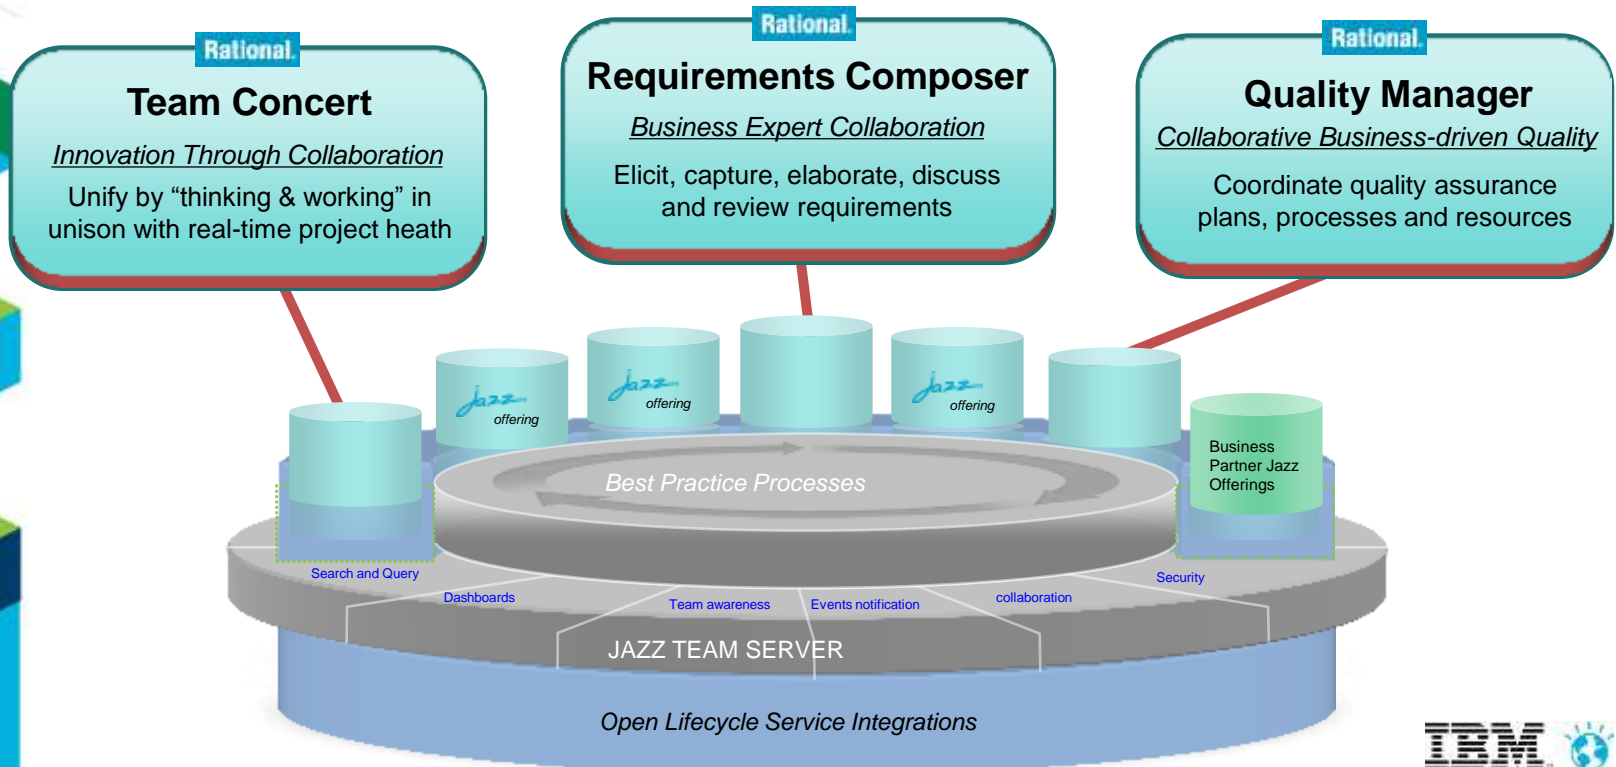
Rational.
Team Concert
Innovation Through Collaboration
Unify by “thinking & working” in unison with real-time project heath

Rational.
Requirements Composer
Business Expert Collaboration
Elicit, capture, elaborate, discuss and review requirements

Rational.
Quality Manager
Collaborative Business-driven Quality
Coordinate quality assurance plans, processes and resources

Jazz offering
Jazz offering
Jazz offering

Business Partner Jazz Offerings

Best Practice Processes

Search and Query
Dashboards
Team awareness
Events notification
collaboration
Security

JAZZ TEAM SERVER

Open Lifecycle Service Integrations

IBM